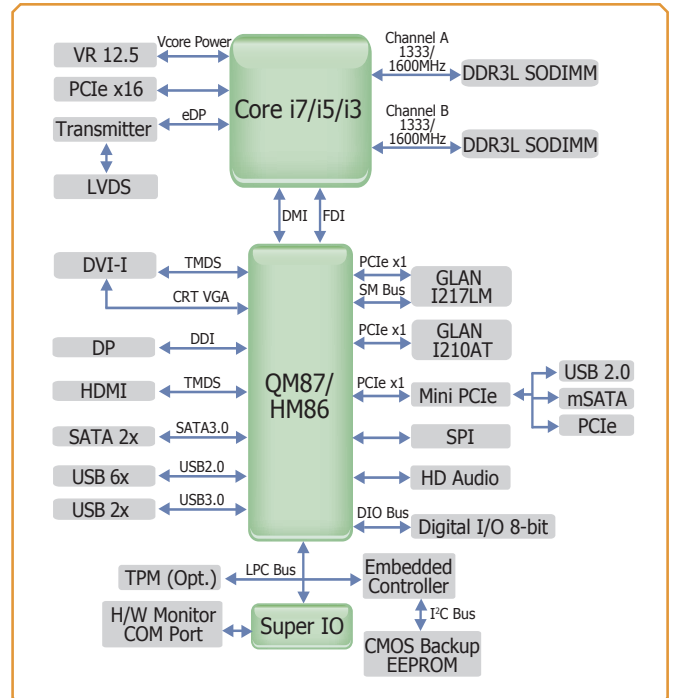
VR 12.5

Vcore Power

PCIe x16

Transmitter

eDP

LVDS

Core i7/i5/i3

Channel A 1333/ 1600MHz

DDR3L SODIMM

Channel B 1333/ 1600MHz

DDR3L SODIMM

DMI

FDI

DVI-I

TMDS

CRT VGA

DP

DDI

HDMI

TMDS

SATA 2x

SATA3.0

USB 6x

USB2.0

USB 2x

USB3.0

QM87/ HM86

PCIe x1

SM Bus

GLAN I217LM

PCIe x1

GLAN I210AT

PCIe x1

Mini PCIe

USB 2.0

mSATA

PCIe

SPI

HD Audio

DIO Bus

Digital I/O 8-bit

TPM (Opt.)

LPC Bus

Embedded Controller

$I^2C$ Bus

H/W Monitor COM Port

Super IO

CMOS Backup EEPROM